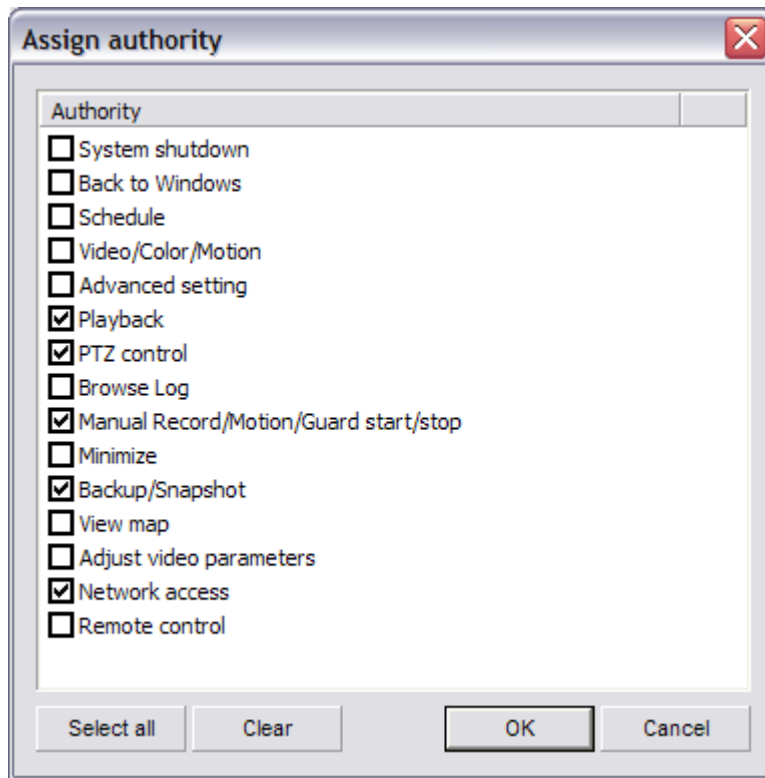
Assign authority

Authority

☐ System shutdown
☐ Back to Windows
☐ Schedule
☐ Video/Color/Motion
☐ Advanced setting
☑ Playback
☑ PTZ control
☐ Browse Log
☑ Manual Record/Motion/Guard start/stop
☐ Minimize
☑ Backup/Snapshot
☐ View map
☐ Adjust video parameters
☑ Network access
☐ Remote control

Select all | Clear | OK | Cancel